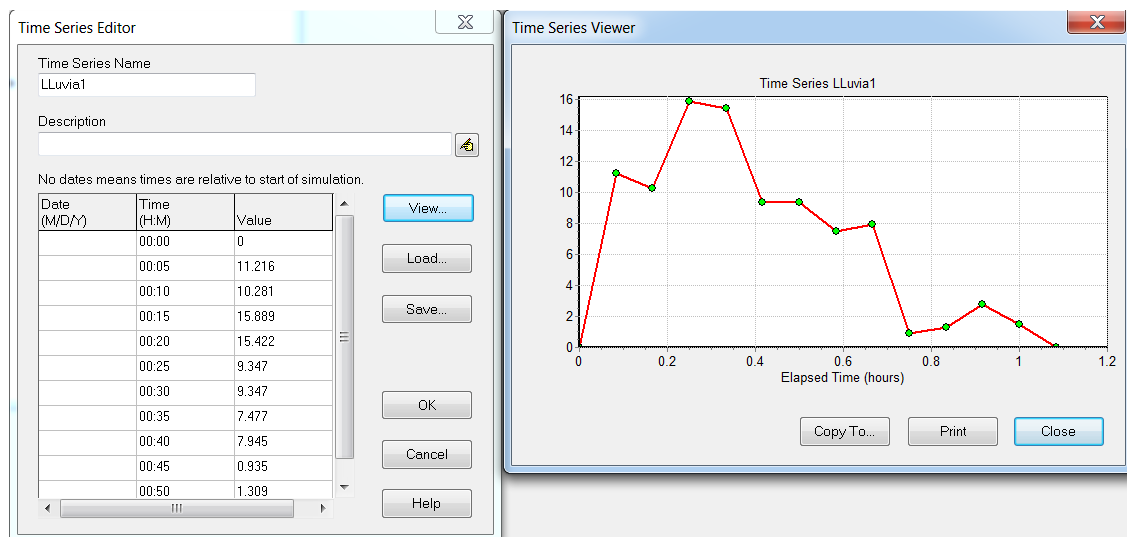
Time Series Editor

Time Series Name
LLuvia1

Description

No dates means times are relative to start of simulation.

| Date (M/D/Y) | Time (H:M) | Value |
|---|---|---|
| | 00:00 | 0 |
| | 00:05 | 11.216 |
| | 00:10 | 10.281 |
| | 00:15 | 15.889 |
| | 00:20 | 15.422 |
| | 00:25 | 9.347 |
| | 00:30 | 9.347 |
| | 00:35 | 7.477 |
| | 00:40 | 7.945 |
| | 00:45 | 0.935 |
| | 00:50 | 1.309 |

View...
Load...
Save...
OK
Cancel
Help

Time Series Viewer

Time Series LLuvia1

16
14
12
10
8
6
4
2
0

0
0.2
0.4
0.6
0.8
1
1.2
Elapsed Time (hours)

Copy To...
Print
Close